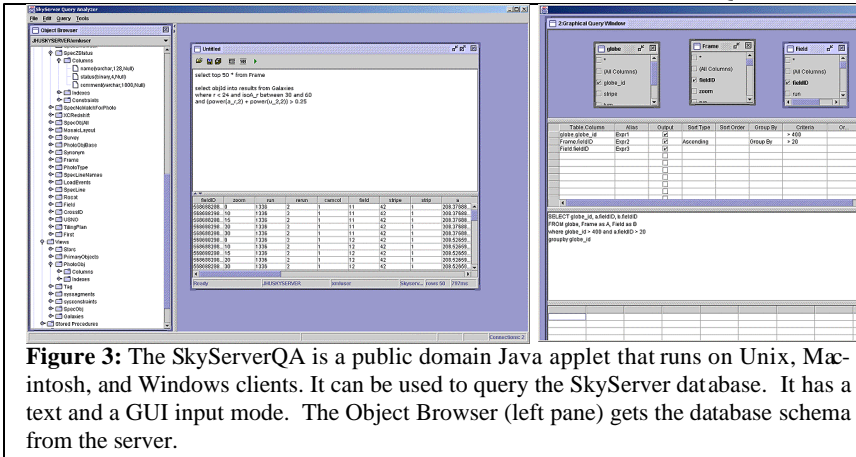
SkyServer Query Analyzer

File Edit Query Tools

Object Browser

JHUSKYSERVER\webuser

SpecZStatus
Columns
name(varchar,128,Null)
status(binary,4,Null)
comment(varchar,1000,Null)
Indexes
Constraints
SpecNotesForPhoto
XCRedshift
SpecObjAll
MosaicLayout
Survey
PhotoObjBase
Synonym
Frame
PhotoType
SpecLineNames
LoadEvents
SpecLine
Rosat
Field
CrossID
USNO
TilingPlan
First
Views
Stars
PrimaryObjects
PhotoObj
Columns
Indexes
Tag
sysssegments
sysconstraints
SpecObj
Galaxies
Stored Procedures

Untitled

select top 50 * from Frame

select objId into results from Galaxies
where r < 24 and isoA_r between 30 and 60
and (power(q_r,2) + power(u_2,2)) > 0.25

| fieldID | zoom | run | rerun | camcol | field | stripe | strip | a |
|---|---|---|---|---|---|---|---|---|
| 568608298...0 | | 1336 | 2 | 1 | 11 | 42 | 1 | 208.37688... |
| 568608298...10 | | 1336 | 2 | 1 | 11 | 42 | 1 | 208.37688... |
| 568608298...15 | | 1336 | 2 | 1 | 11 | 42 | 1 | 208.37688... |
| 568608298...20 | | 1336 | 2 | 1 | 11 | 42 | 1 | 208.37688... |
| 568608298...30 | | 1336 | 2 | 1 | 11 | 42 | 1 | 208.37688... |
| 568608298...0 | | 1336 | 2 | 1 | 12 | 42 | 1 | 208.52659... |
| 568608298...10 | | 1336 | 2 | 1 | 12 | 42 | 1 | 208.52659... |
| 568608298...15 | | 1336 | 2 | 1 | 12 | 42 | 1 | 208.52659... |
| 568608298...20 | | 1336 | 2 | 1 | 12 | 42 | 1 | 208.52659... |
| 568608298...30 | | 1336 | 2 | 1 | 12 | 42 | 1 | 208.52659... |

Ready | JHUSKYSERVER | webuser | Skyserv... rows 50 | 297ms

Connections: 2

2:Graphical Query Window

globe
*
(All Columns)
globe_id
strips

Frame
*
(All Columns)
fieldID
zoom

Field
*
(All Columns)
fieldID
run

| Table.Column | Alias | Output | Sort Type | Sort Order | Group By | Criteria | Or |
|---|---|---|---|---|---|---|---|
| globe.globe_id | Expr1 | ☑ | | | | > 400 | |
| Frame.fieldID | Expr2 | ☑ | Ascending | | Group By | > 20 | |
| Field.fieldID | Expr3 | ☑ | | | | | |

SELECT globe_id, a.fieldID, b.fieldID
FROM globe, Frame as A, Field as B
where globe_id > 400 and a.fieldID > 20
groupby globe_id

**Figure 3:** The SkyServerQA is a public domain Java applet that runs on Unix, Macintosh, and Windows clients. It can be used to query the SkyServer database. It has a text and a GUI input mode. The Object Browser (left pane) gets the database schema from the server.